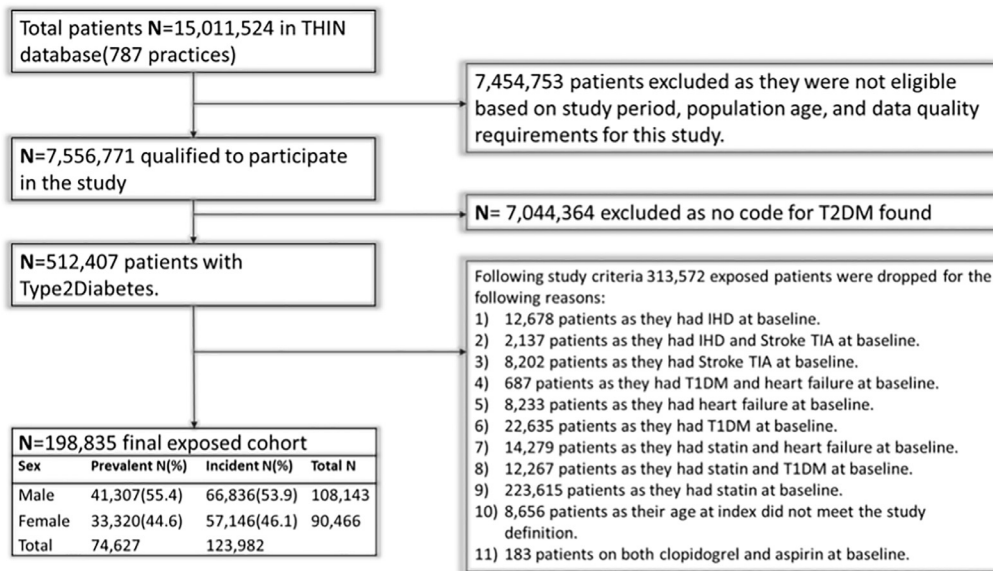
**N**=15,011,524 in THIN database(787 practices)

Total patients **N**=15,011,524 in THIN database(787 practices)

7,454,753 patients excluded as they were not eligible based on study period, population age, and data quality requirements for this study.

**N**=7,556,771 qualified to participate in the study

**N**= 7,044,364 excluded as no code for T2DM found

**N**=512,407 patients with Type2Diabetes.

Following study criteria 313,572 exposed patients were dropped for the following reasons:
1) 12,678 patients as they had IHD at baseline.
2) 2,137 patients as they had IHD and Stroke TIA at baseline.
3) 8,202 patients as they had Stroke TIA at baseline.
4) 687 patients as they had T1DM and heart failure at baseline.
5) 8,233 patients as they had heart failure at baseline.
6) 22,635 patients as they had T1DM at baseline.
7) 14,279 patients as they had statin and heart failure at baseline.
8) 12,267 patients as they had statin and T1DM at baseline.
9) 223,615 patients as they had statin at baseline.
10) 8,656 patients as their age at index did not meet the study definition.
11) 183 patients on both clopidogrel and aspirin at baseline.

**N**=198,835 final exposed cohort

| Sex | Prevalent N(%) | Incident N(%) | Total N |
|---|---|---|---|
| Male | 41,307(55.4) | 66,836(53.9) | 108,143 |
| Female | 33,320(44.6) | 57,146(46.1) | 90,466 |
| Total | 74,627 | 123,982 | |